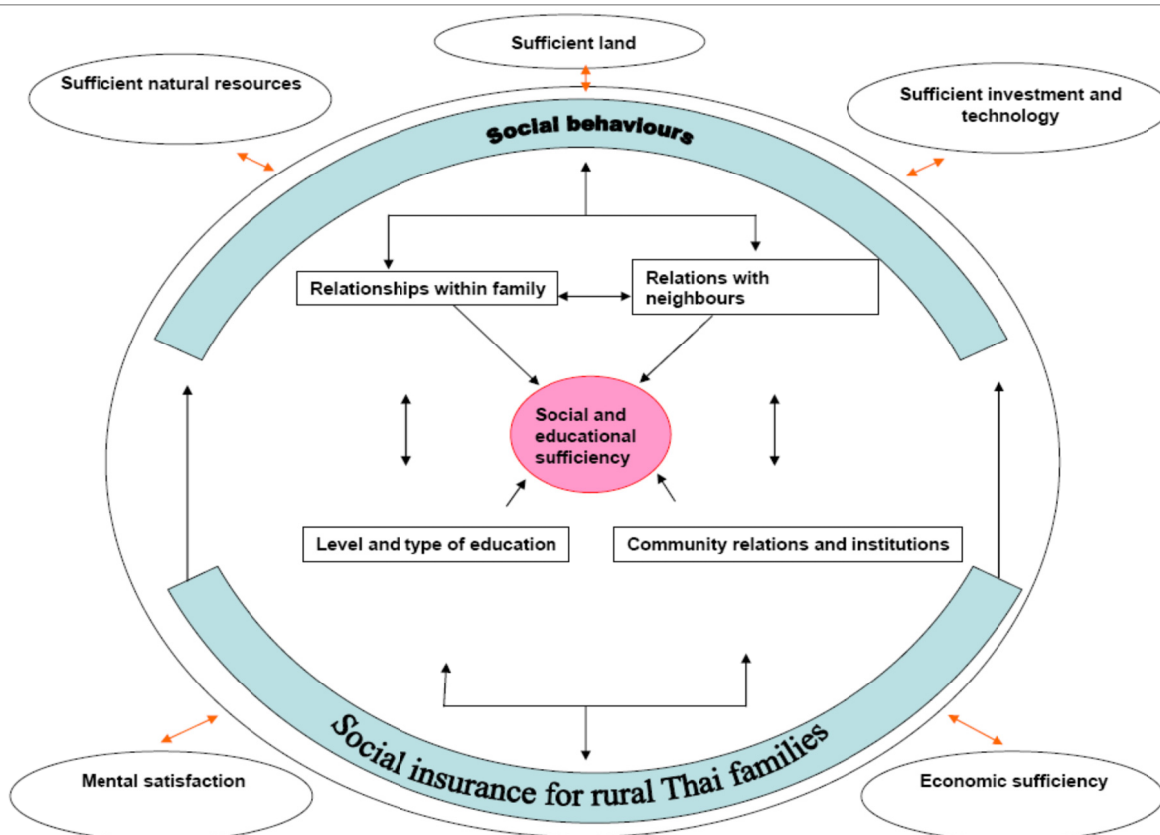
Sufficient land

Sufficient natural resources

Sufficient investment and technology

Social behaviours

Relationships within family

Relations with neighbours

Social and educational sufficiency

Level and type of education

Community relations and institutions

Social insurance for rural Thai families

Mental satisfaction

Economic sufficiency